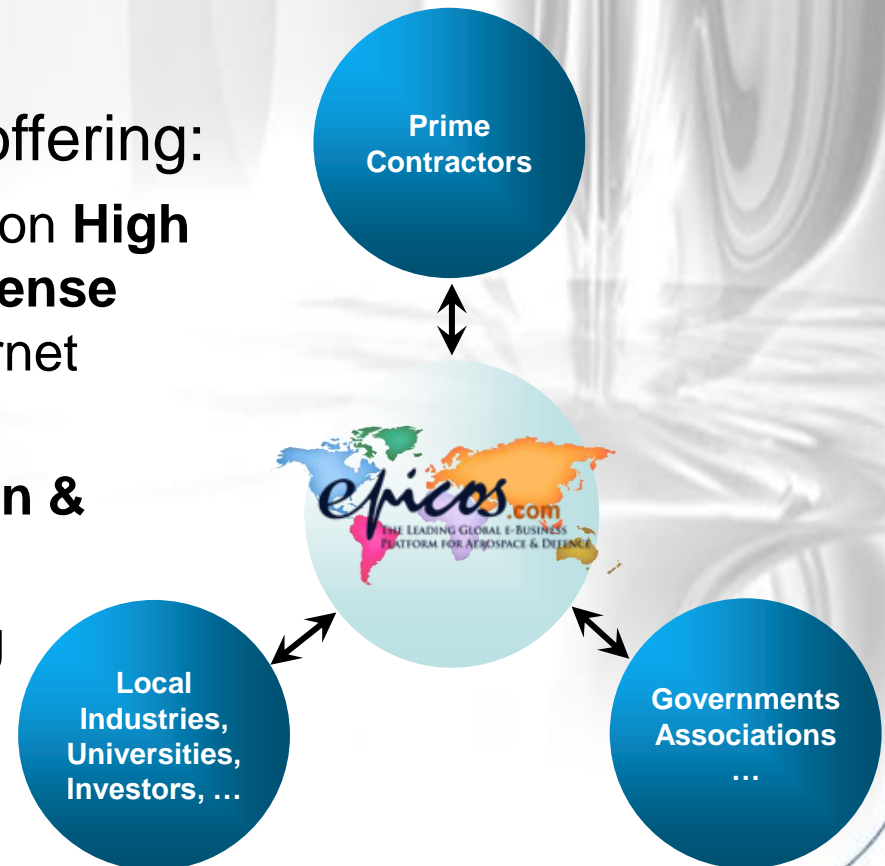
offering:

on **High**
**ense**
rnet

**n &**

Prime Contractors

epicos.com
THE LEADING GLOBAL E-BUSINESS PLATFORM FOR AEROSPACE & DEFENCE

Local Industries, Universities, Investors, …

Governments Associations …